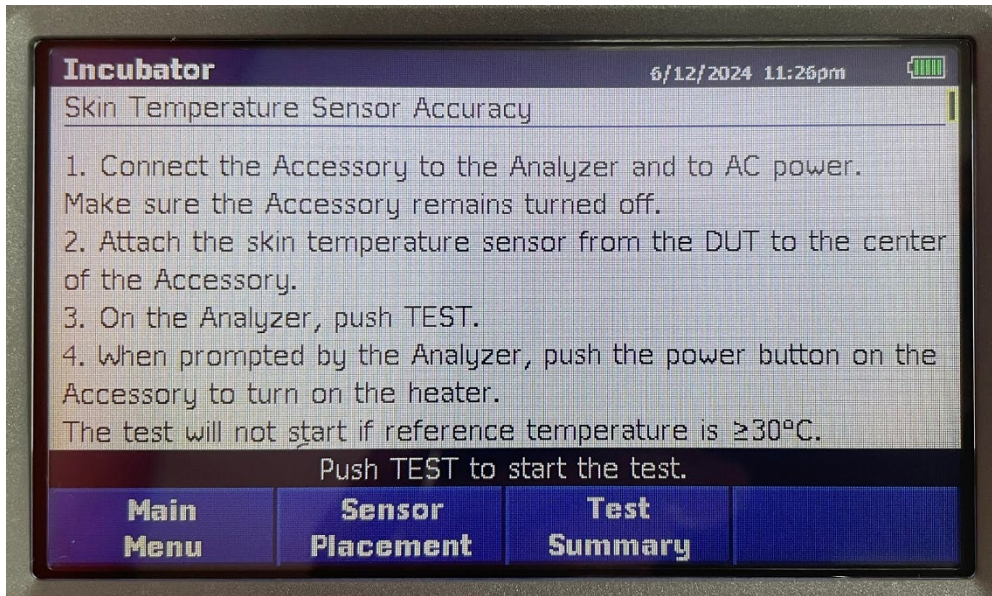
Incubator 6/12/2024 11:26pm

Skin Temperature Sensor Accuracy

1. Connect the Accessory to the Analyzer and to AC power. Make sure the Accessory remains turned off.
2. Attach the skin temperature sensor from the DUT to the center of the Accessory.
3. On the Analyzer, push TEST.
4. When prompted by the Analyzer, push the power button on the Accessory to turn on the heater.
The test will not start if reference temperature is ≥30°C.

Push TEST to start the test.

Main Menu | Sensor Placement | Test Summary